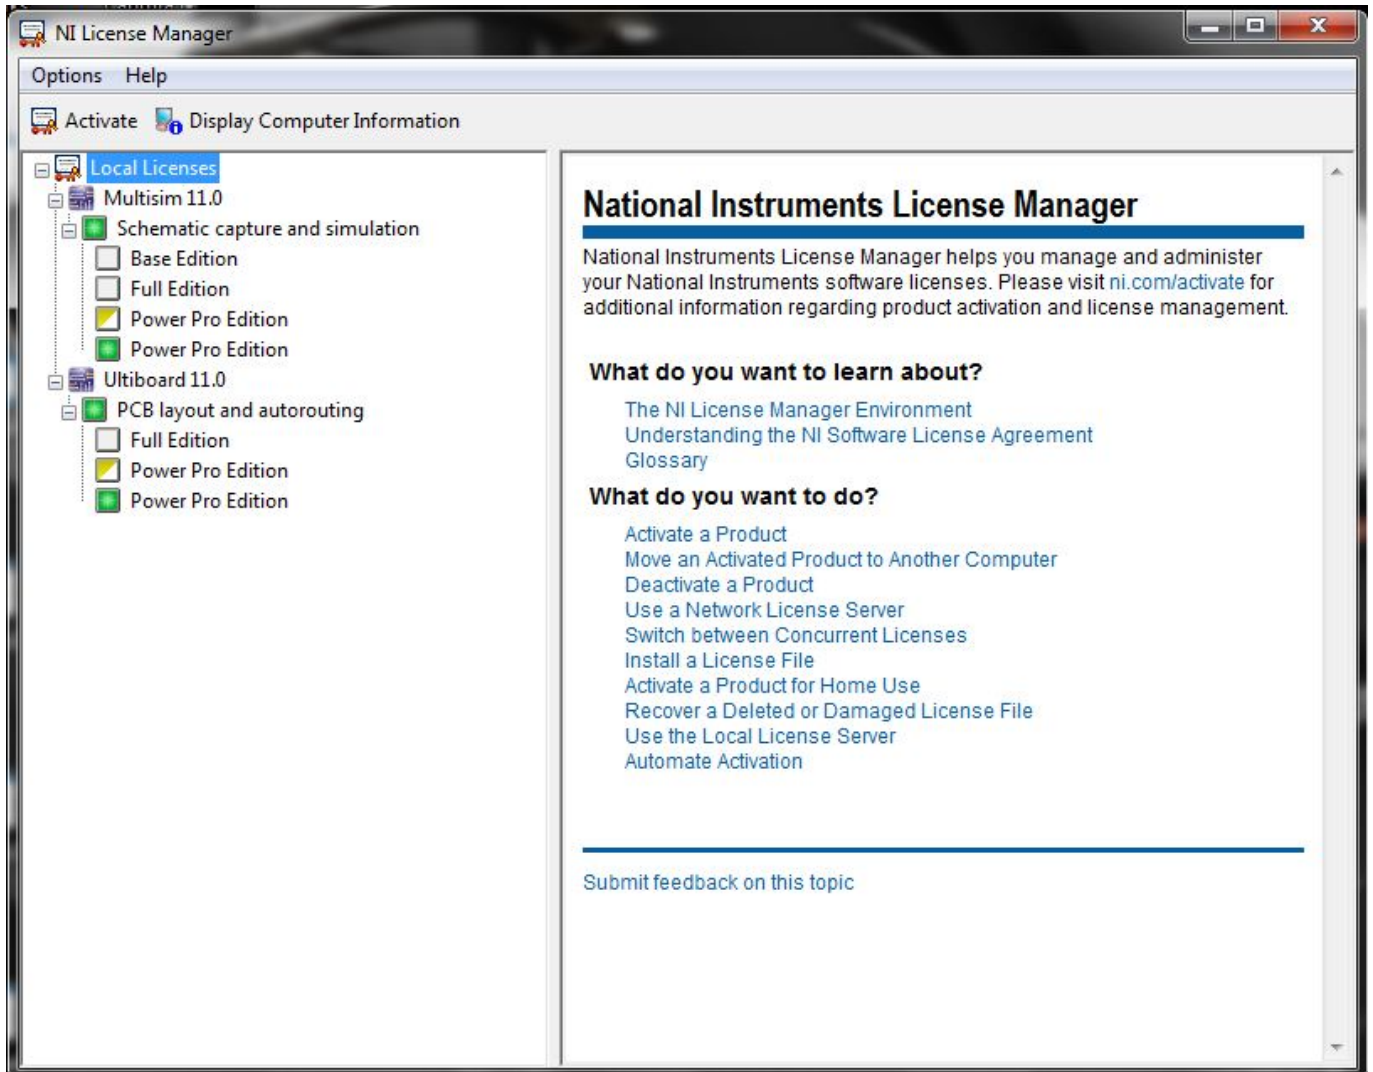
NI License Manager

Options Help

Activate Display Computer Information

Local Licenses
Multisim 11.0
Schematic capture and simulation
Base Edition
Full Edition
Power Pro Edition
Power Pro Edition
Ultiboard 11.0
PCB layout and autorouting
Full Edition
Power Pro Edition
Power Pro Edition

National Instruments License Manager

National Instruments License Manager helps you manage and administer your National Instruments software licenses. Please visit ni.com/activate for additional information regarding product activation and license management.

What do you want to learn about?

The NI License Manager Environment
Understanding the NI Software License Agreement
Glossary

What do you want to do?

Activate a Product
Move an Activated Product to Another Computer
Deactivate a Product
Use a Network License Server
Switch between Concurrent Licenses
Install a License File
Activate a Product for Home Use
Recover a Deleted or Damaged License File
Use the Local License Server
Automate Activation

Submit feedback on this topic